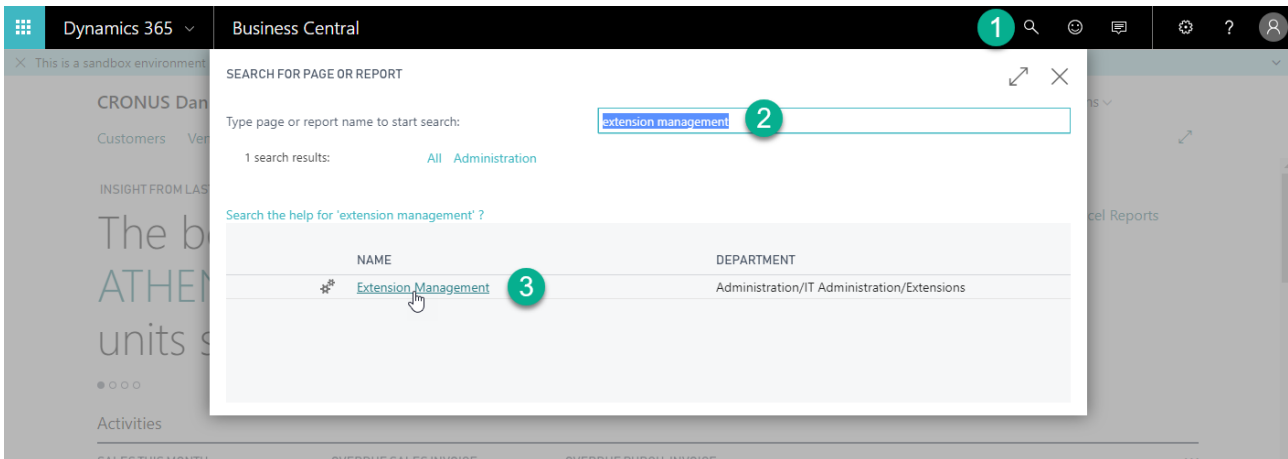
Dynamics 365 Business Central

1

This is a sandbox environment

CRONUS Dan

Customers Ver

INSIGHT FROM LAS

The b

ATHEN

units s

Activities

SEARCH FOR PAGE OR REPORT

Type page or report name to start search: extension management

2

1 search results: All Administration

Search the help for 'extension management' ?

| NAME | DEPARTMENT |
|---|---|
| Extension Management | Administration/IT Administration/Extensions |

3

cel Reports